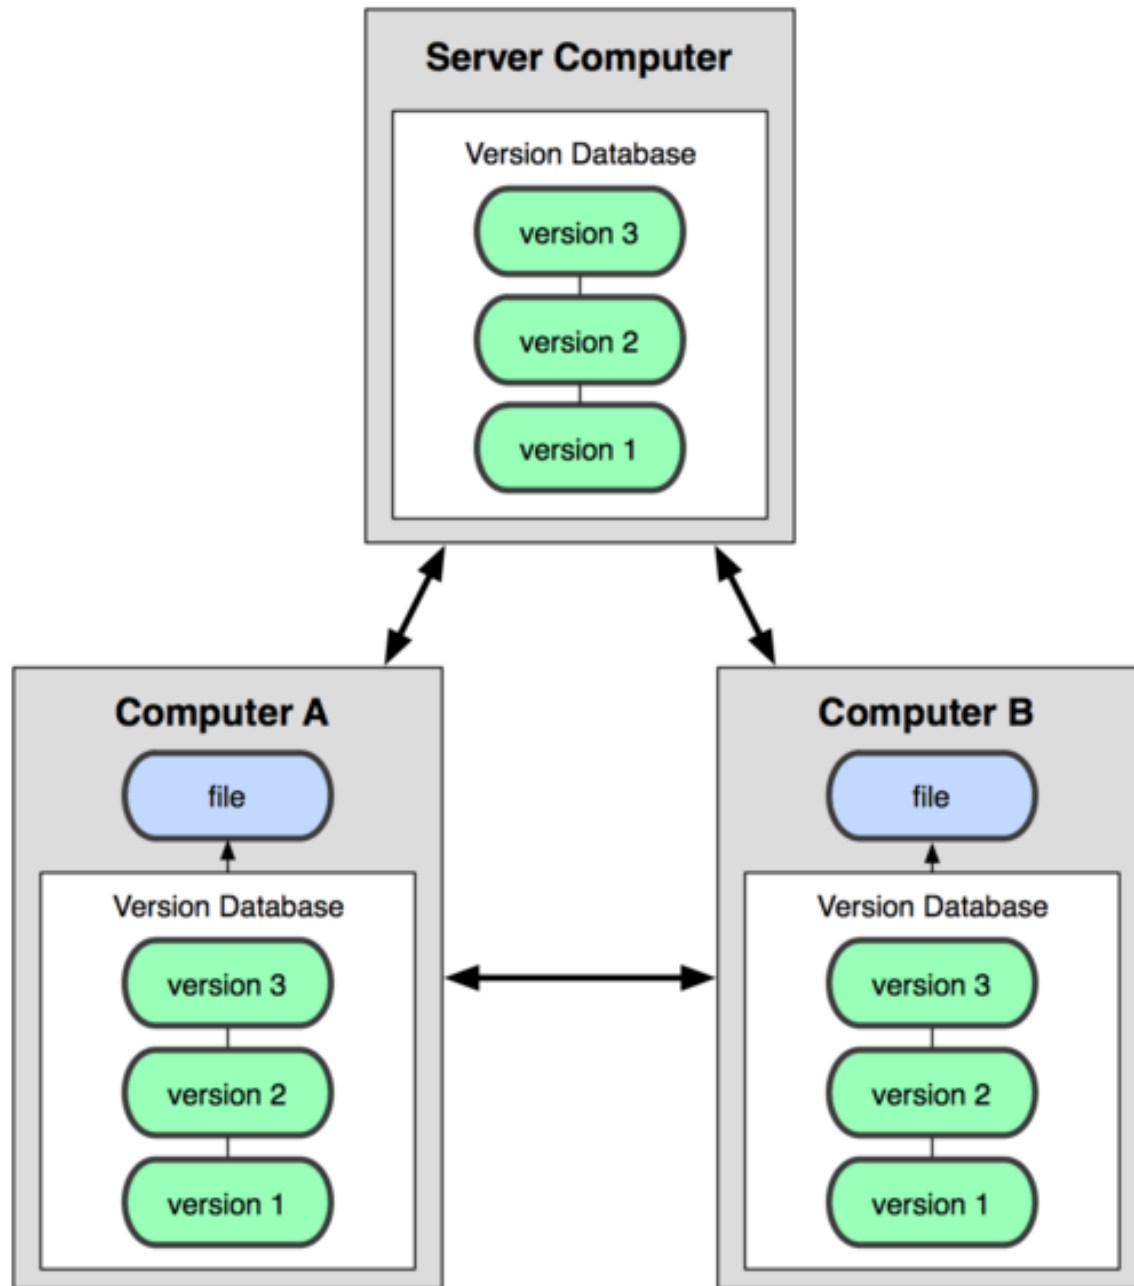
Server Computer

Version Database

version 3

version 2

version 1

Computer A

file

Version Database

version 3

version 2

version 1

Computer B

file

Version Database

version 3

version 2

version 1